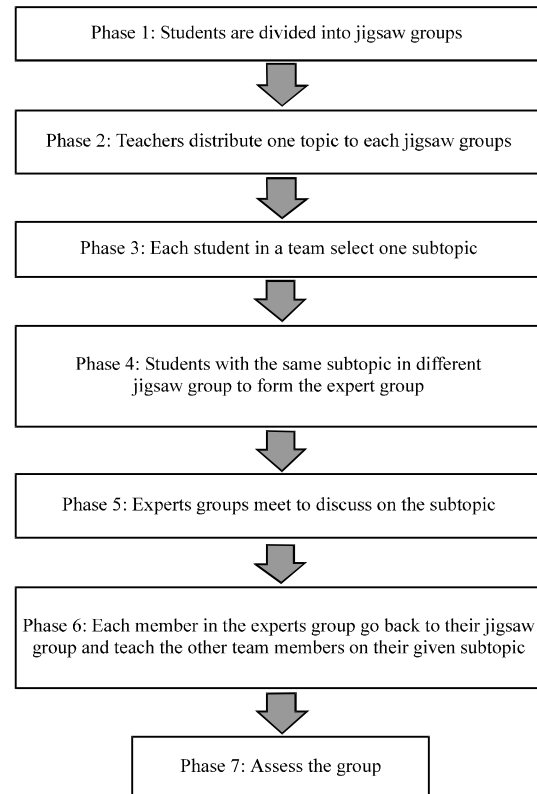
Phase 1: Students are divided into jigsaw groups

Phase 2: Teachers distribute one topic to each jigsaw groups

Phase 3: Each student in a team select one subtopic

Phase 4: Students with the same subtopic in different jigsaw group to form the expert group

Phase 5: Experts groups meet to discuss on the subtopic

Phase 6: Each member in the experts group go back to their jigsaw group and teach the other team members on their given subtopic

Phase 7: Assess the group